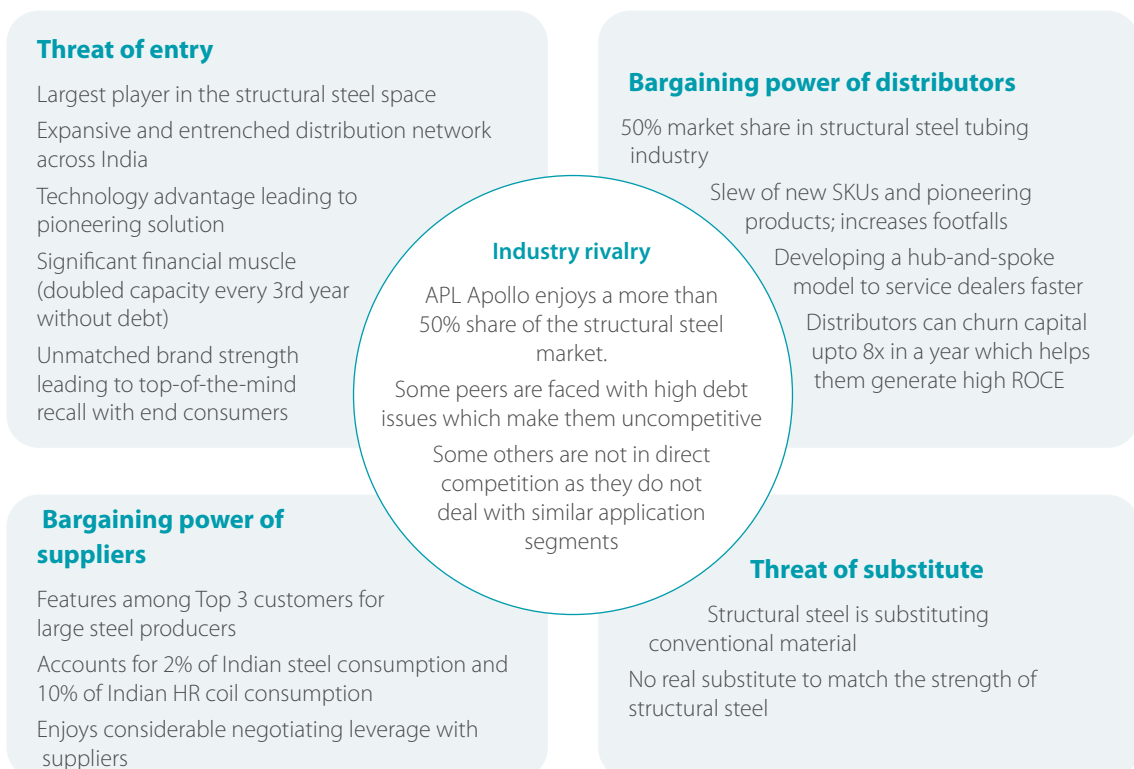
Threat of entry

Largest player in the structural steel space

Expansive and entrenched distribution network across India

Technology advantage leading to pioneering solution

Significant financial muscle (doubled capacity every 3rd year without debt)

Unmatched brand strength leading to top-of-the-mind recall with end consumers

Bargaining power of distributors

50% market share in structural steel tubing industry

Slew of new SKUs and pioneering products; increases footfalls

Developing a hub-and-spoke model to service dealers faster

Distributors can churn capital upto 8x in a year which helps them generate high ROCE

Industry rivalry

APL Apollo enjoys a more than 50% share of the structural steel market.

Some peers are faced with high debt issues which make them uncompetitive

Some others are not in direct competition as they do not deal with similar application segments

Bargaining power of suppliers

Features among Top 3 customers for large steel producers

Accounts for 2% of Indian steel consumption and 10% of Indian HR coil consumption

Enjoys considerable negotiating leverage with suppliers

Threat of substitute

Structural steel is substituting conventional material

No real substitute to match the strength of structural steel